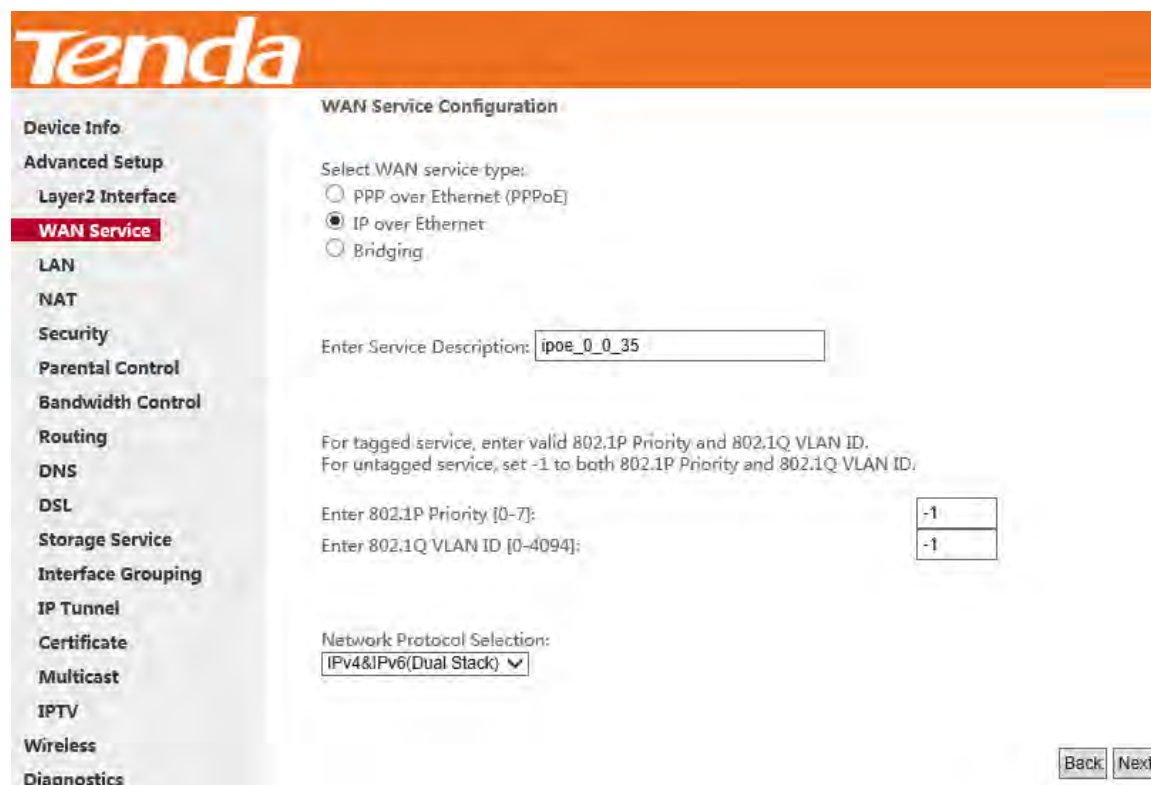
Tenda

Device Info
Advanced Setup
Layer2 Interface
WAN Service
LAN
NAT
Security
Parental Control
Bandwidth Control
Routing
DNS
DSL
Storage Service
Interface Grouping
IP Tunnel
Certificate
Multicast
IPTV
Wireless
Diagnostics

WAN Service Configuration

Select WAN service type:
PPP over Ethernet (PPPoE)
IP over Ethernet
Bridging

Enter Service Description: ipoe_0_0_35

For tagged service, enter valid 802.1P Priority and 802.1Q VLAN ID.
For untagged service, set -1 to both 802.1P Priority and 802.1Q VLAN ID.

Enter 802.1P Priority [0-7]: -1
Enter 802.1Q VLAN ID [0-4094]: -1

Network Protocol Selection:
IPv4&IPv6(Dual Stack)

Back Next